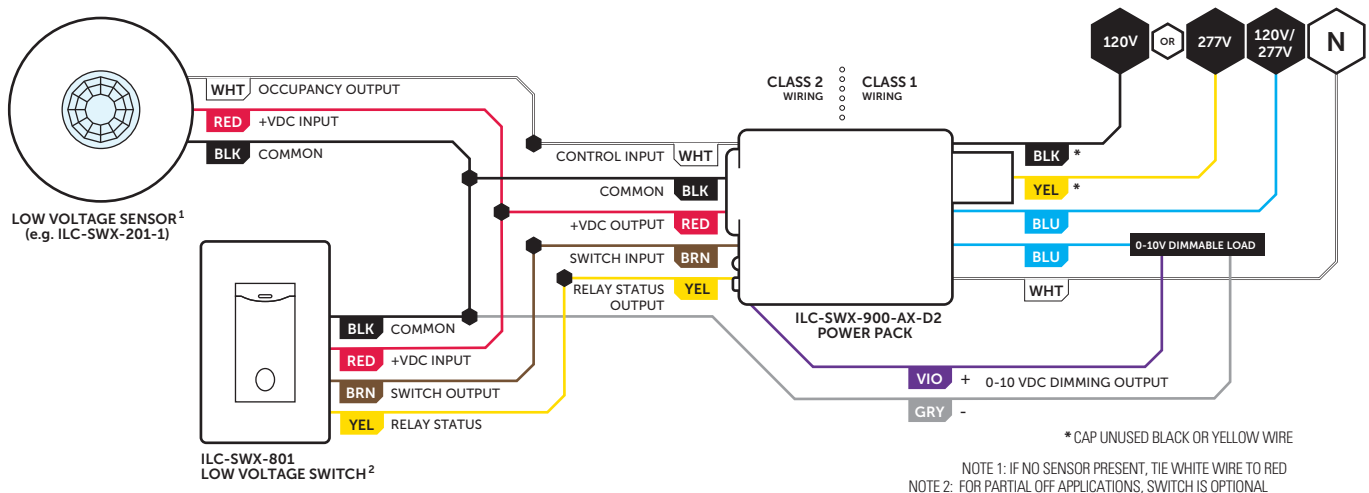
120V
OR
277V
120V/
277V
N

WHT OCCUPANCY OUTPUT
RED +VDC INPUT
BLK COMMON

LOW VOLTAGE SENSOR$^1$
(e.g. ILC-SWX-201-1)

CLASS 2
WIRING
CLASS 1
WIRING

CONTROL INPUT WHT
COMMON BLK
+VDC OUTPUT RED
SWITCH INPUT BRN
RELAY STATUS OUTPUT YEL

BLK *
YEL *
BLU
BLU
0-10V DIMMABLE LOAD
WHT

ILC-SWX-900-AX-D2
POWER PACK

BLK COMMON
RED +VDC INPUT
BRN SWITCH OUTPUT
YEL RELAY STATUS

ILC-SWX-801
LOW VOLTAGE SWITCH$^2$

VIO + 0-10 VDC DIMMING OUTPUT
GRY -

* CAP UNUSED BLACK OR YELLOW WIRE

NOTE 1: IF NO SENSOR PRESENT, TIE WHITE WIRE TO RED
NOTE 2: FOR PARTIAL OFF APPLICATIONS, SWITCH IS OPTIONAL